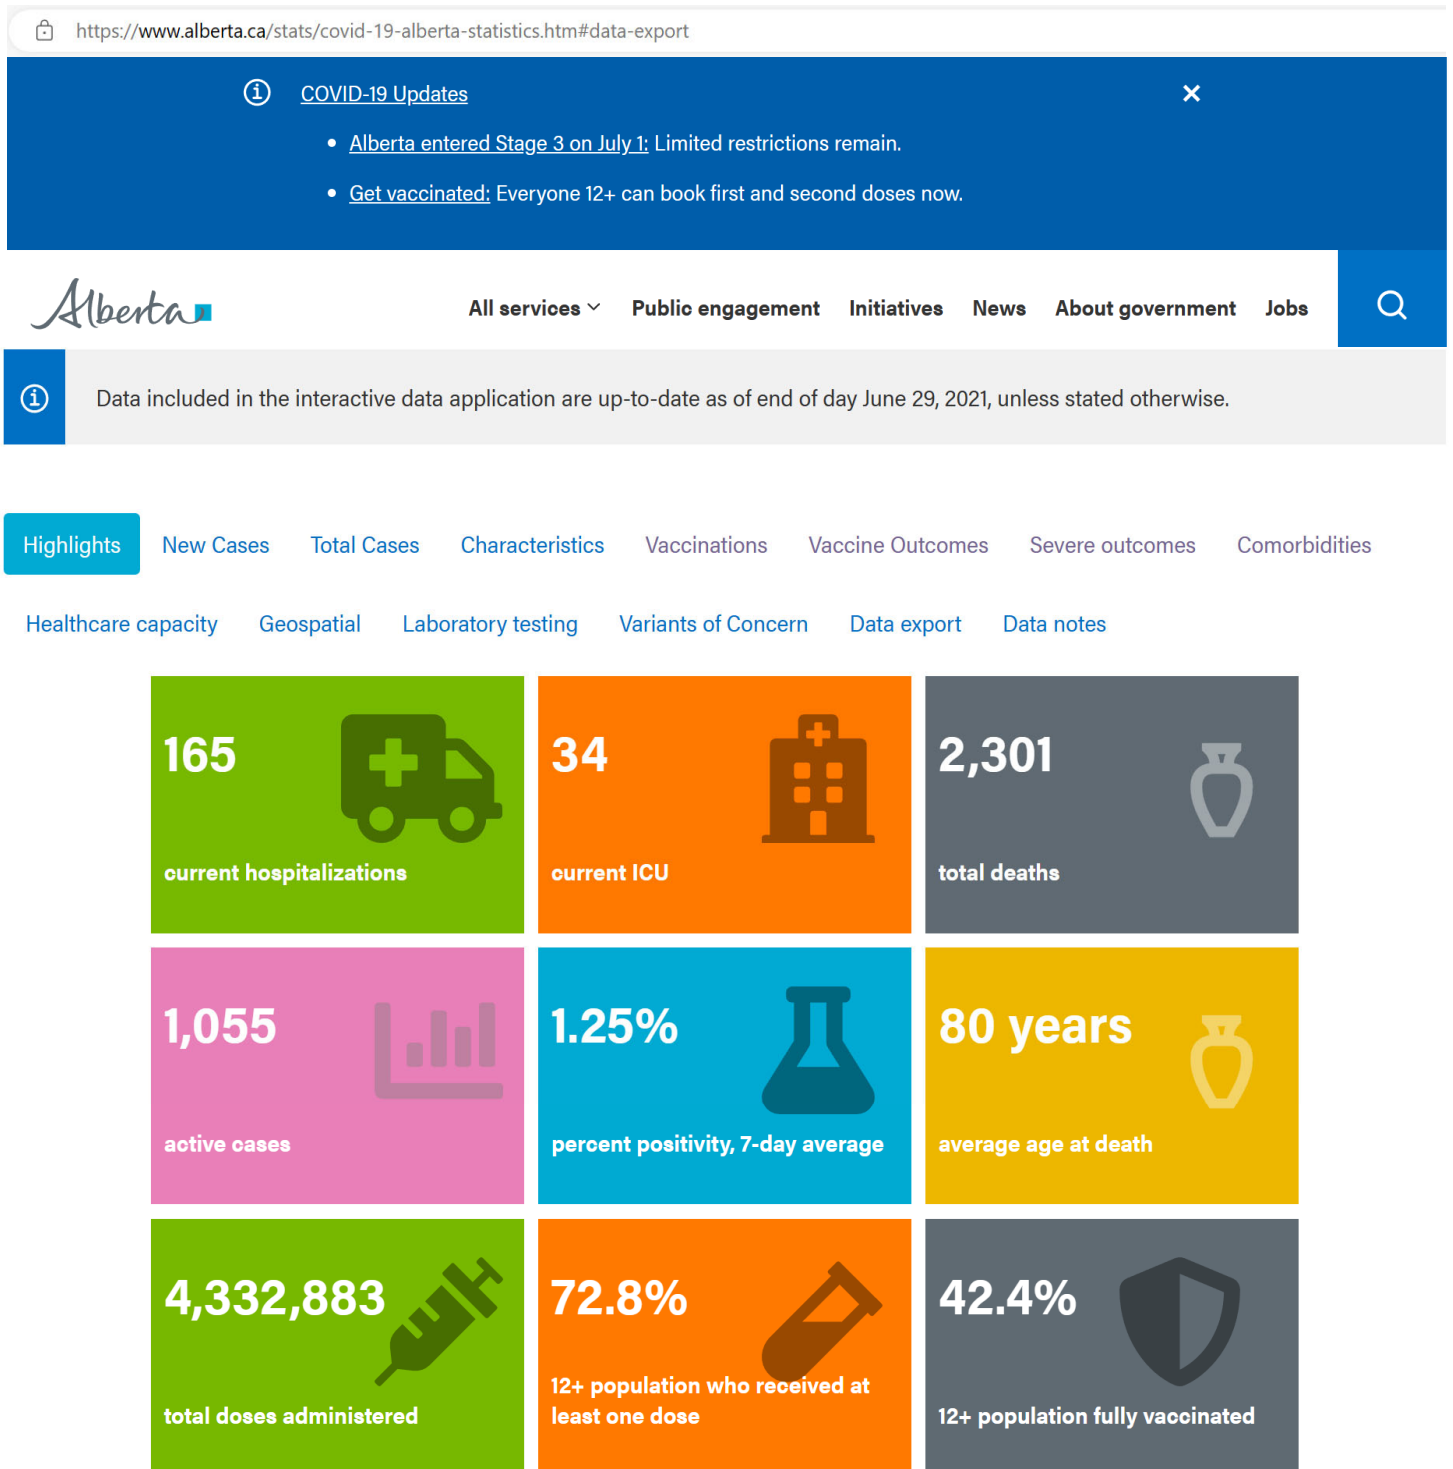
https://www.alberta.ca/stats/covid-19-alberta-statistics.htm#data-export

COVID-19 Updates

- Alberta entered Stage 3 on July 1: Limited restrictions remain.
- Get vaccinated: Everyone 12+ can book first and second doses now.

Alberta

All services Public engagement Initiatives News About government Jobs

Data included in the interactive data application are up-to-date as of end of day June 29, 2021, unless stated otherwise.

Highlights New Cases Total Cases Characteristics Vaccinations Vaccine Outcomes Severe outcomes Comorbidities

Healthcare capacity Geospatial Laboratory testing Variants of Concern Data export Data notes

165
current hospitalizations

34
current ICU

2,301
total deaths

1,055
active cases

1.25%
percent positivity, 7-day average

80 years
average age at death

4,332,883
total doses administered

72.8%
12+ population who received at least one dose

42.4%
12+ population fully vaccinated